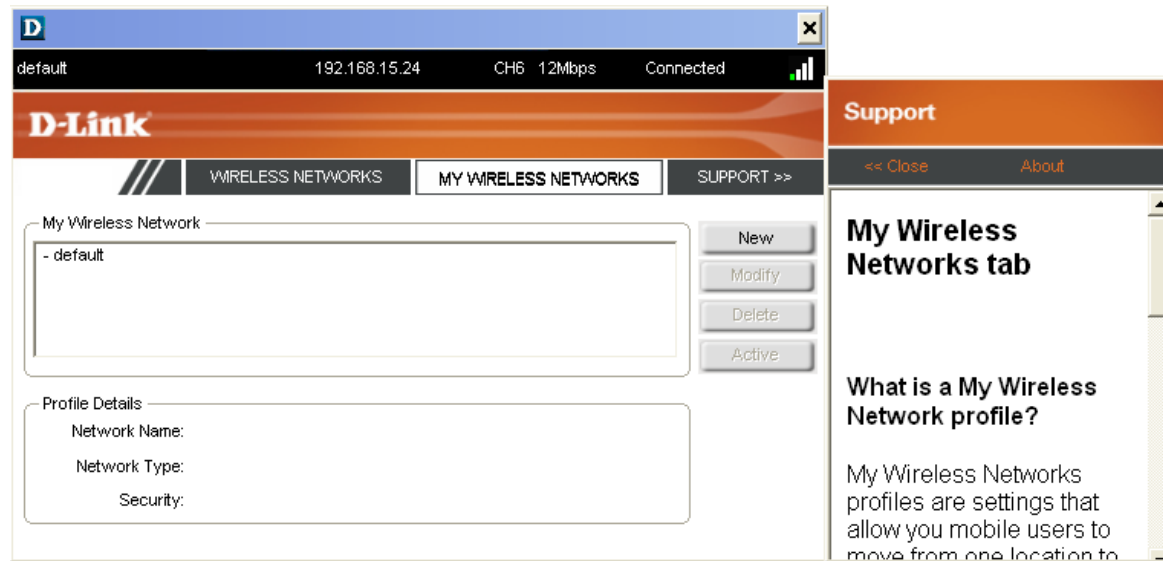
D

default 192.168.15.24 CH6 12Mbps Connected

D-Link

WIRELESS NETWORKS MY WIRELESS NETWORKS SUPPORT >>

My Wireless Network

- default

New

Modify

Delete

Active

Profile Details

Network Name:

Network Type:

Security:

Support

<< Close About

My Wireless Networks tab

What is a My Wireless Network profile?

My Wireless Networks profiles are settings that allow you mobile users to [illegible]